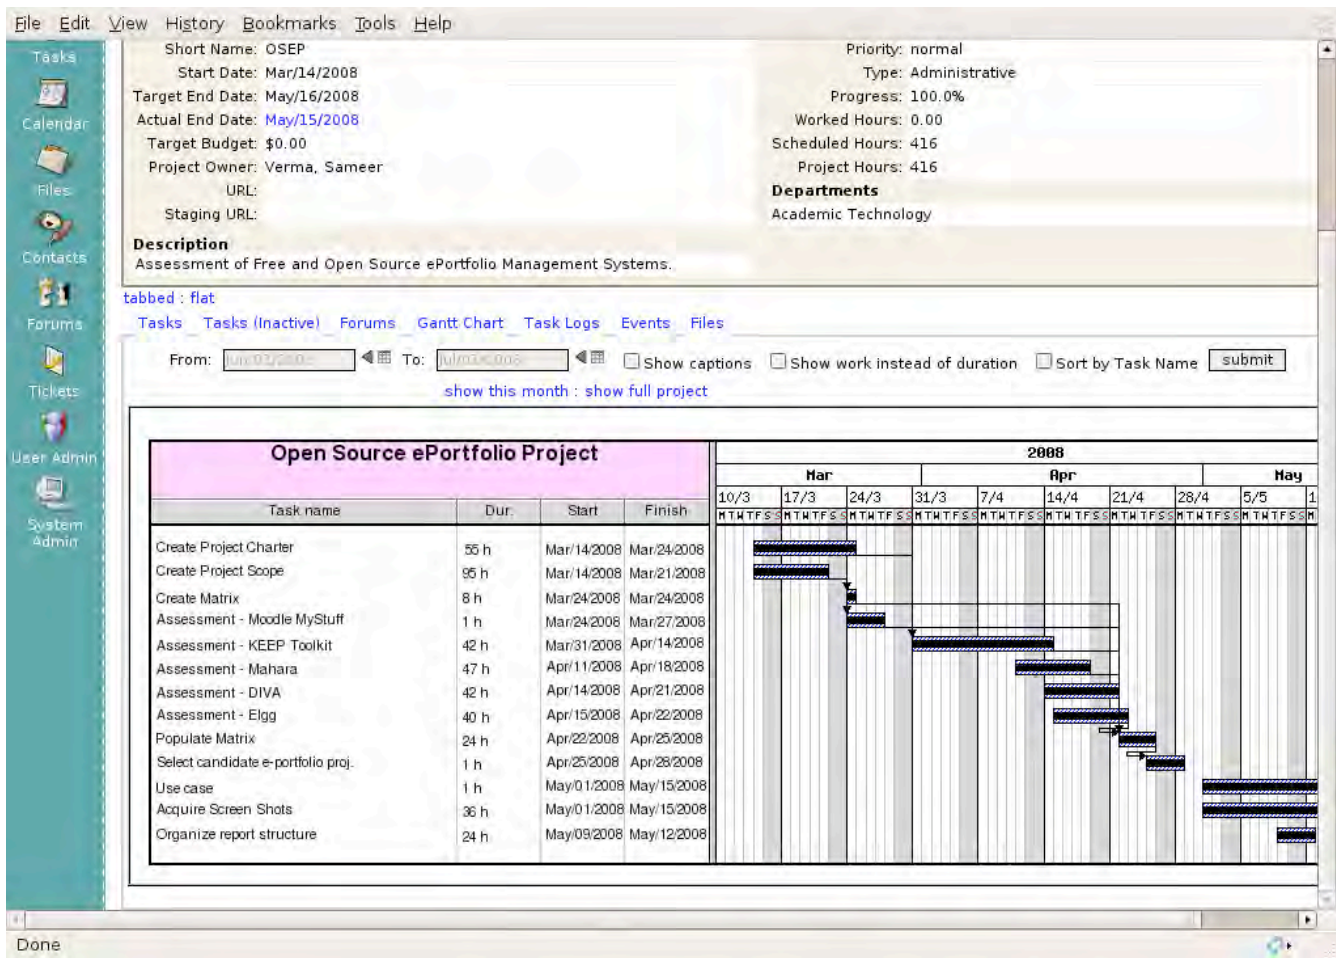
File Edit View History Bookmarks Tools Help

Tasks
Calendar
Files
Contacts
Forums
Tickets
User Admin
System Admin

Short Name: OSEP
Start Date: Mar/14/2008
Target End Date: May/16/2008
Actual End Date: May/15/2008
Target Budget: $0.00
Project Owner: Verma, Sameer
URL:
Staging URL:

Priority: normal
Type: Administrative
Progress: 100.0%
Worked Hours: 0.00
Scheduled Hours: 416
Project Hours: 416
Departments
Academic Technology

Description
Assessment of Free and Open Source ePortfolio Management Systems.

tabbed : flat
Tasks Tasks (Inactive) Forums Gantt Chart Task Logs Events Files

From: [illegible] To: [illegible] Show captions Show work instead of duration Sort by Task Name submit
show this month : show full project

Open Source ePortfolio Project

| Task name | Dur. | Start | Finish |
|---|---|---|---|
| Create Project Charter | 55 h | Mar/14/2008 | Mar/24/2008 |
| Create Project Scope | 95 h | Mar/14/2008 | Mar/21/2008 |
| Create Matrix | 8 h | Mar/24/2008 | Mar/24/2008 |
| Assessment - Moodle MyStuff | 1 h | Mar/24/2008 | Mar/27/2008 |
| Assessment - KEEP Toolkit | 42 h | Mar/31/2008 | Apr/14/2008 |
| Assessment - Mahara | 47 h | Apr/11/2008 | Apr/18/2008 |
| Assessment - DIVA | 42 h | Apr/14/2008 | Apr/21/2008 |
| Assessment - Elgg | 40 h | Apr/15/2008 | Apr/22/2008 |
| Populate Matrix | 24 h | Apr/22/2008 | Apr/25/2008 |
| Select candidate e-portfolio proj. | 1 h | Apr/25/2008 | Apr/28/2008 |
| Use case | 1 h | May/01/2008 | May/15/2008 |
| Acquire Screen Shots | 36 h | May/01/2008 | May/15/2008 |
| Organize report structure | 24 h | May/09/2008 | May/12/2008 |

2008
Mar Apr May
10/3 17/3 24/3 31/3 7/4 14/4 21/4 28/4 5/5 1
MTWTFSSMTWTFSSMTWTFSSMTWTFSSMTWTFSSMTWTFSSMTWTFSSMTWTFSSMTWTFSSM

Done